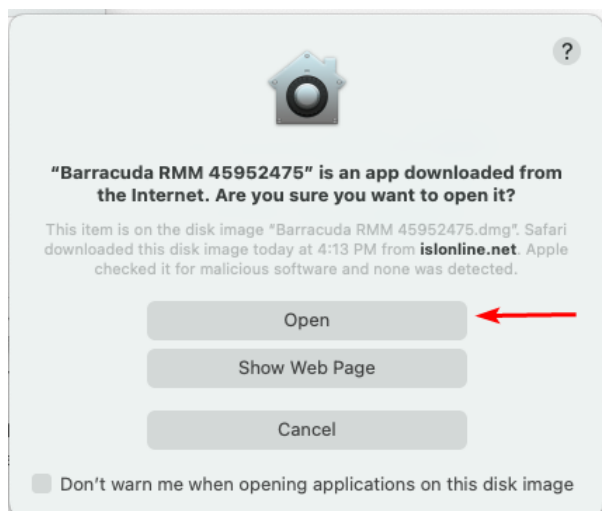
?

“Barracuda RMM 45952475” is an app downloaded from the Internet. Are you sure you want to open it?

This item is on the disk image "Barracuda RMM 45952475.dmg". Safari downloaded this disk image today at 4:13 PM from islonline.net. Apple checked it for malicious software and none was detected.

Open

Show Web Page

Cancel

Don’t warn me when opening applications on this disk image